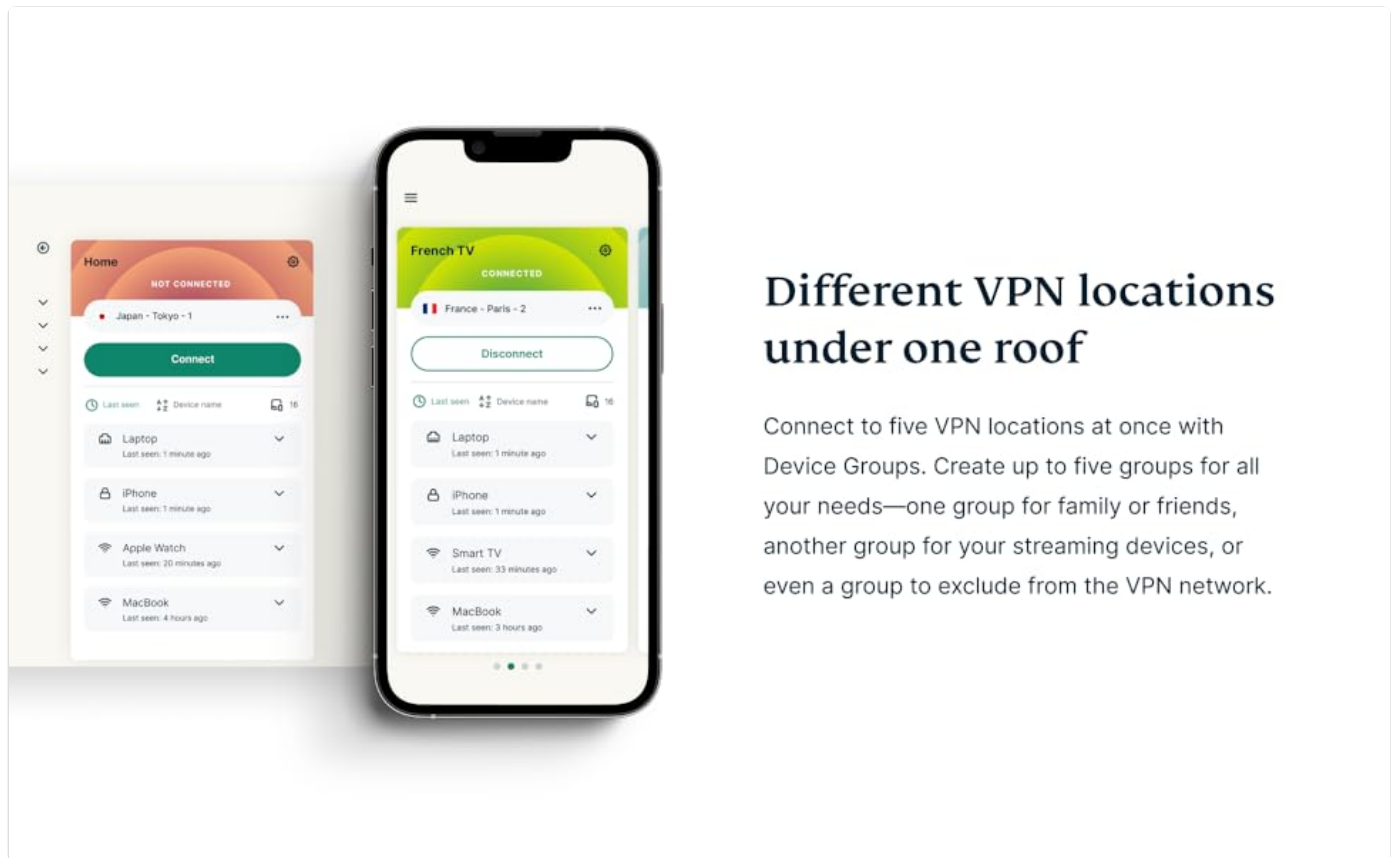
Home
NOT CONNECTED
Japan - Tokyo - 1
Connect
Last seen
Device name
16
Laptop
Last seen: 1 minute ago
iPhone
Last seen: 1 minute ago
Apple Watch
Last seen: 20 minutes ago
MacBook
Last seen: 4 hours ago

French TV
CONNECTED
France - Paris - 2
Disconnect
Last seen
Device name
16
Laptop
Last seen: 1 minute ago
iPhone
Last seen: 1 minute ago
Smart TV
Last seen: 33 minutes ago
MacBook
Last seen: 3 hours ago

Different VPN locations under one roof

Connect to five VPN locations at once with Device Groups. Create up to five groups for all your needs—one group for family or friends, another group for your streaming devices, or even a group to exclude from the VPN network.